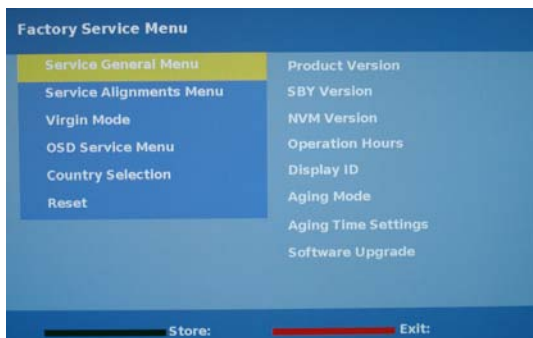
Factory Service Menu

Service General Menu
Service Alignments Menu
Virgin Mode
OSD Service Menu
Country Selection
Reset

Product Version
SBY Version
NVM Version
Operation Hours
Display ID
Aging Mode
Aging Time Settings
Software Upgrade

Store:
Exit: